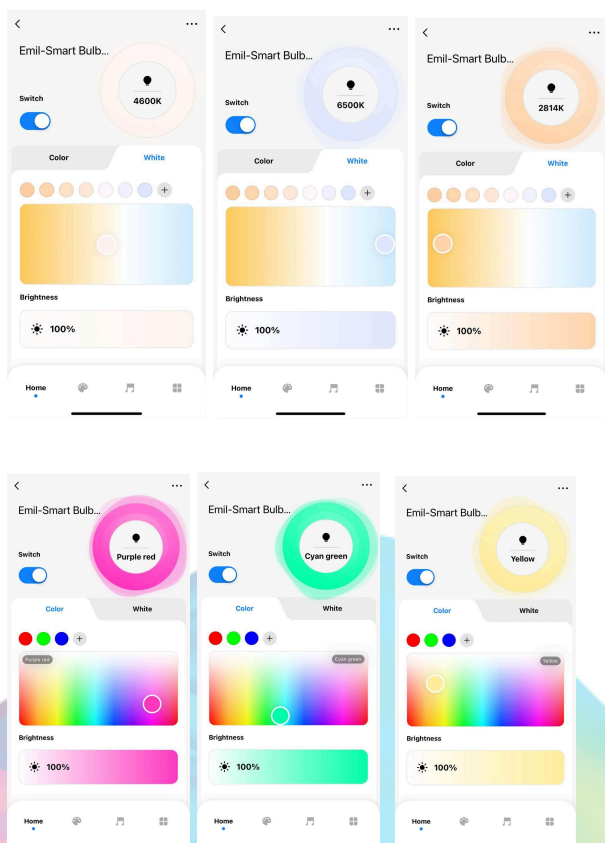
<
...
Emil-Smart Bulb...
4600K
Switch
Color
White
+
Brightness
100%
Home

<
...
Emil-Smart Bulb...
6500K
Switch
Color
White
+
Brightness
100%
Home

<
...
Emil-Smart Bulb...
2814K
Switch
Color
White
+
Brightness
100%
Home

<
...
Emil-Smart Bulb...
Purple red
Switch
Color
White
+
Purple red
Brightness
100%
Home

<
...
Emil-Smart Bulb...
Cyan green
Switch
Color
White
+
Cyan green
Brightness
100%
Home

<
...
Emil-Smart Bulb...
Yellow
Switch
Color
White
+
Yellow
Brightness
100%
Home